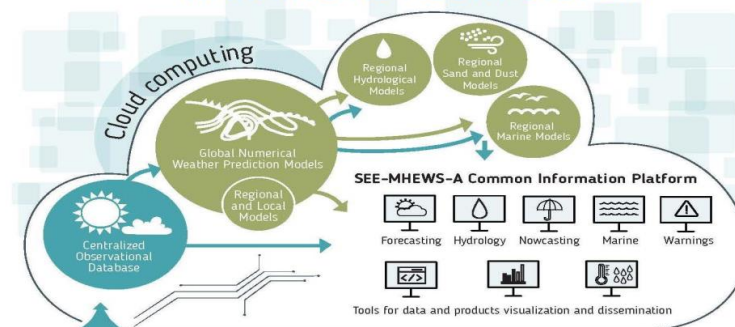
Cloud computing

Regional Hydrological Models

Regional Sand and Dust Models

Regional Marine Models

Global Numerical Weather Prediction Models

Regional and Local Models

Centralized Observational Database

SEE-MHEWS-A Common Information Platform

Forecasting

Hydrology

Nowcasting

Marine

Warnings

Tools for data and products visualization and dissemination